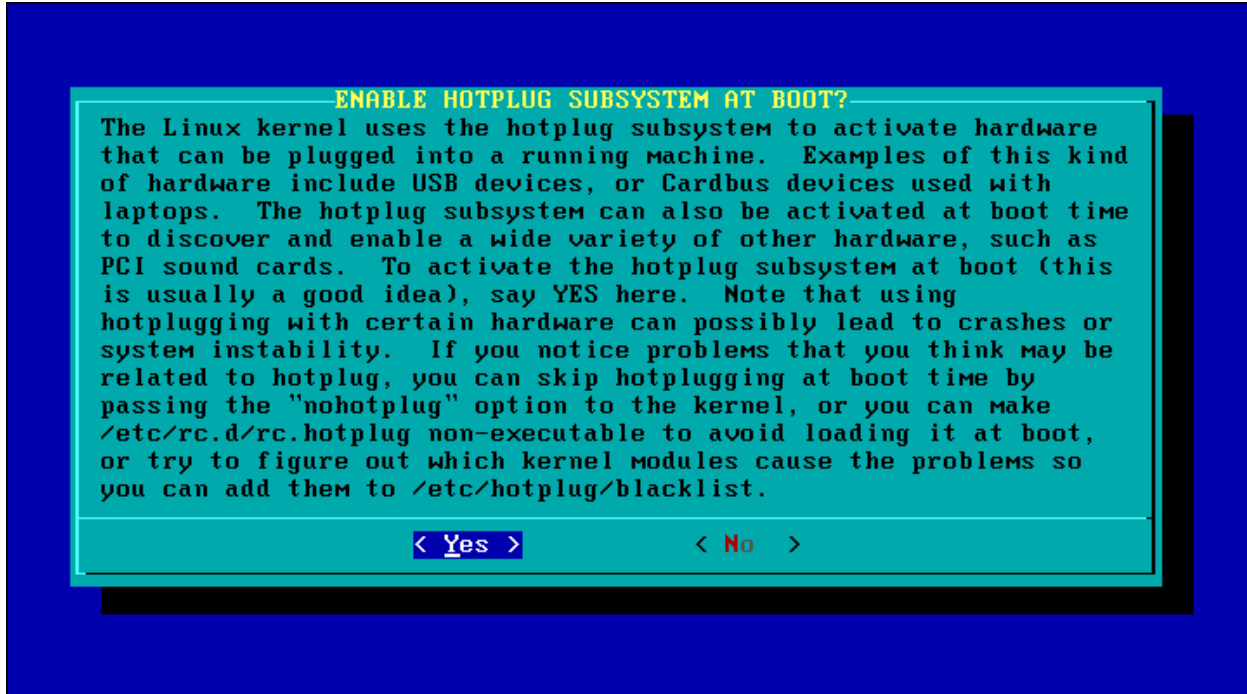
ENABLE HOTPLUG SUBSYSTEM AT BOOT?

The Linux kernel uses the hotplug subsystem to activate hardware that can be plugged into a running machine. Examples of this kind of hardware include USB devices, or Cardbus devices used with laptops. The hotplug subsystem can also be activated at boot time to discover and enable a wide variety of other hardware, such as PCI sound cards. To activate the hotplug subsystem at boot (this is usually a good idea), say YES here. Note that using hotplugging with certain hardware can possibly lead to crashes or system instability. If you notice problems that you think may be related to hotplug, you can skip hotplugging at boot time by passing the "nohotplug" option to the kernel, or you can make /etc/rc.d/rc.hotplug non-executable to avoid loading it at boot, or try to figure out which kernel modules cause the problems so you can add them to /etc/hotplug/blacklist.

< Yes >          < No >